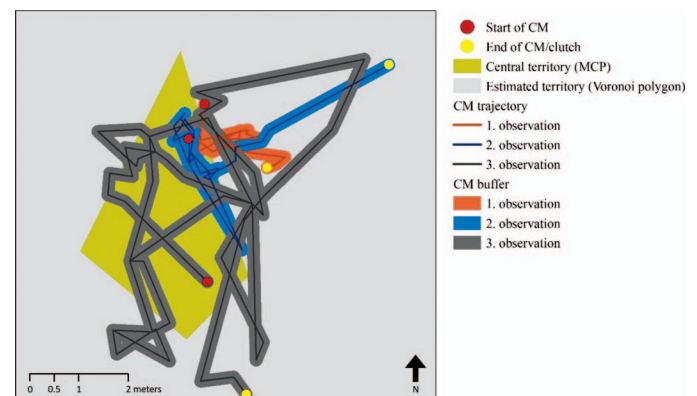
Start of CM
End of CM/clutch
Central territory (MCP)
Estimated territory (Voronoi polygon)
CM trajectory
1. observation
2. observation
3. observation
CM buffer
1. observation
2. observation
3. observation

0 0.5 1 2 meters

N